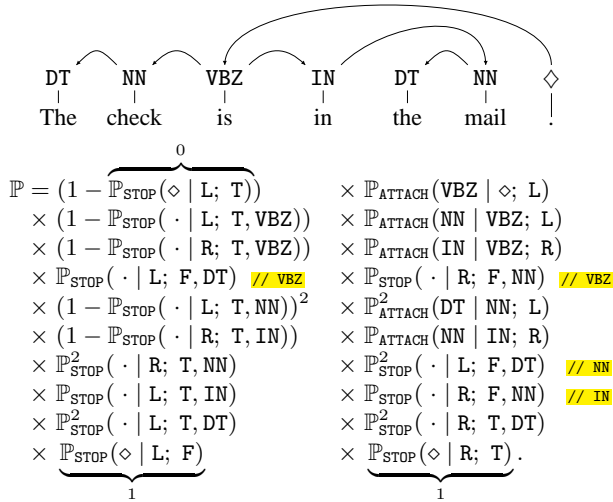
DT NN VBZ IN DT NN $\diamond$

The check is in the mail .

$\mathbb{P} = (1 - \overbrace{\mathbb{P}_{\text{STOP}}(\diamond \mid \texttt{L};\ \texttt{T})}^{0})$ $\times\ \mathbb{P}_{\text{ATTACH}}(\texttt{VBZ} \mid \diamond;\ \texttt{L})$

$\times\ (1 - \mathbb{P}_{\text{STOP}}(\cdot \mid \texttt{L};\ \texttt{T}, \texttt{VBZ}))$ $\times\ \mathbb{P}_{\text{ATTACH}}(\texttt{NN} \mid \texttt{VBZ};\ \texttt{L})$

$\times\ (1 - \mathbb{P}_{\text{STOP}}(\cdot \mid \texttt{R};\ \texttt{T}, \texttt{VBZ}))$ $\times\ \mathbb{P}_{\text{ATTACH}}(\texttt{IN} \mid \texttt{VBZ};\ \texttt{R})$

$\times\ \mathbb{P}_{\text{STOP}}(\cdot \mid \texttt{L};\ \texttt{F}, \texttt{DT})$ // VBZ $\times\ \mathbb{P}_{\text{STOP}}(\cdot \mid \texttt{R};\ \texttt{F}, \texttt{NN})$ // VBZ

$\times\ (1 - \mathbb{P}_{\text{STOP}}(\cdot \mid \texttt{L};\ \texttt{T}, \texttt{NN}))^2$ $\times\ \mathbb{P}^2_{\text{ATTACH}}(\texttt{DT} \mid \texttt{NN};\ \texttt{L})$

$\times\ (1 - \mathbb{P}_{\text{STOP}}(\cdot \mid \texttt{R};\ \texttt{T}, \texttt{IN}))$ $\times\ \mathbb{P}_{\text{ATTACH}}(\texttt{NN} \mid \texttt{IN};\ \texttt{R})$

$\times\ \mathbb{P}^2_{\text{STOP}}(\cdot \mid \texttt{R};\ \texttt{T}, \texttt{NN})$ $\times\ \mathbb{P}^2_{\text{STOP}}(\cdot \mid \texttt{L};\ \texttt{F}, \texttt{DT})$ // NN

$\times\ \mathbb{P}_{\text{STOP}}(\cdot \mid \texttt{L};\ \texttt{T}, \texttt{IN})$ $\times\ \mathbb{P}_{\text{STOP}}(\cdot \mid \texttt{R};\ \texttt{F}, \texttt{NN})$ // IN

$\times\ \mathbb{P}^2_{\text{STOP}}(\cdot \mid \texttt{L};\ \texttt{T}, \texttt{DT})$ $\times\ \mathbb{P}^2_{\text{STOP}}(\cdot \mid \texttt{R};\ \texttt{T}, \texttt{DT})$

$\times\ \underbrace{\mathbb{P}_{\text{STOP}}(\diamond \mid \texttt{L};\ \texttt{F})}_{1}$ $\times\ \underbrace{\mathbb{P}_{\text{STOP}}(\diamond \mid \texttt{R};\ \texttt{T})}_{1}.$